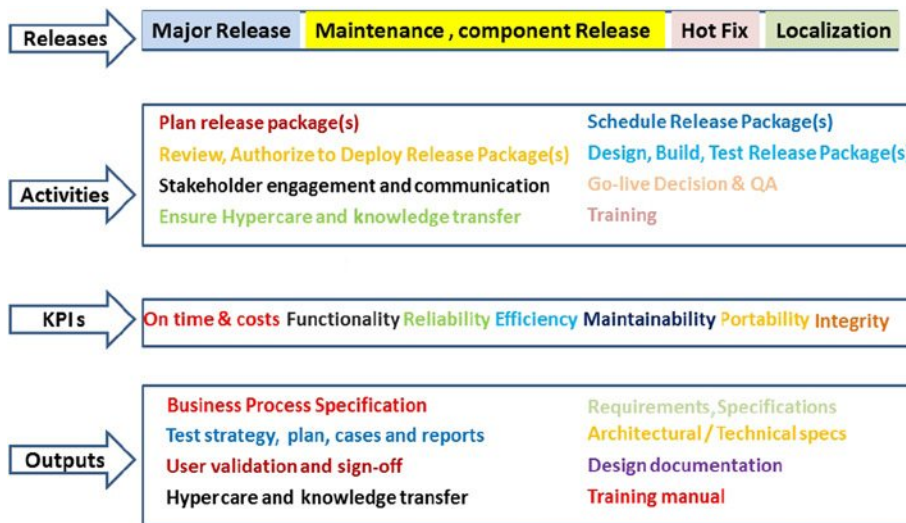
Releases

| Major Release | Maintenance , component Release | Hot Fix | Localization |
|---|---|---|---|

Activities

Plan release package(s)
Review, Authorize to Deploy Release Package(s)
Stakeholder engagement and communication
Ensure Hypercare and knowledge transfer

Schedule Release Package(s)
Design, Build, Test Release Package(s
Go-live Decision & QA
Training

KPIs

On time & costs Functionality Reliability Efficiency Maintainability Portability Integrity

Outputs

Business Process Specification
Test strategy, plan, cases and reports
User validation and sign-off
Hypercare and knowledge transfer

Requirements, Specifications
Architectural / Technical specs
Design documentation
Training manual